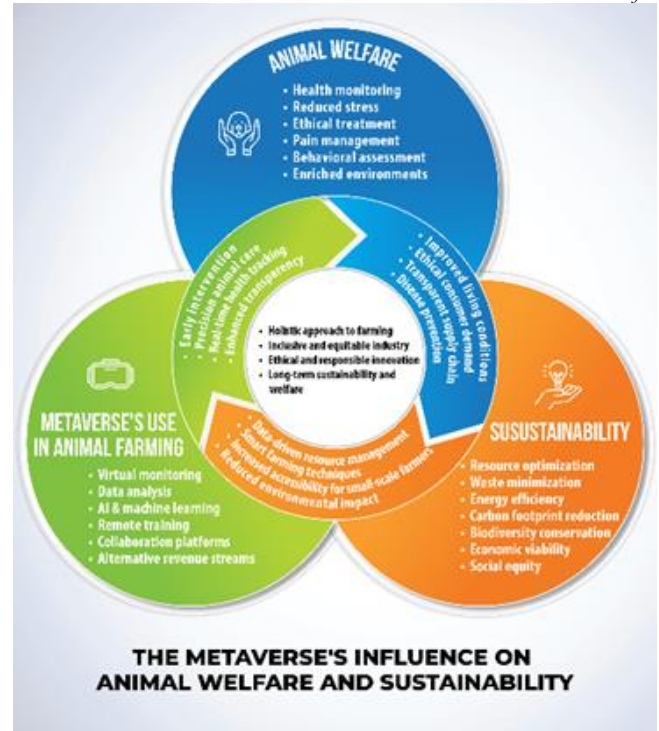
ANIMAL WELFARE

- Health monitoring
- Reduced stress
- Ethical treatment
- Pain management
- Behavioral assessment
- Enriched environments

- Improved living conditions
- Ethical consumer demand
- Transparent supply chain
- Disease prevention

- Early intervention
- Precision animal care
- Real-time health tracking
- Enhanced transparency

- Holistic approach to farming
- Inclusive and equitable industry
- Ethical and responsible innovation
- Long-term sustainability and welfare

METAVERSE'S USE IN ANIMAL FARMING

- Virtual monitoring
- Data analysis
- AI & machine learning
- Remote training
- Collaboration platforms
- Alternative revenue streams

- Data-driven resource management
- Smart farming techniques
- Increased accessibility for small-scale farmers
- Reduced environmental impact

SUSUSTAINABILITY

- Resource optimization
- Waste minimization
- Energy efficiency
- Carbon footprint reduction
- Biodiversity conservation
- Economic viability
- Social equity

THE METAVERSE'S INFLUENCE ON ANIMAL WELFARE AND SUSTAINABILITY